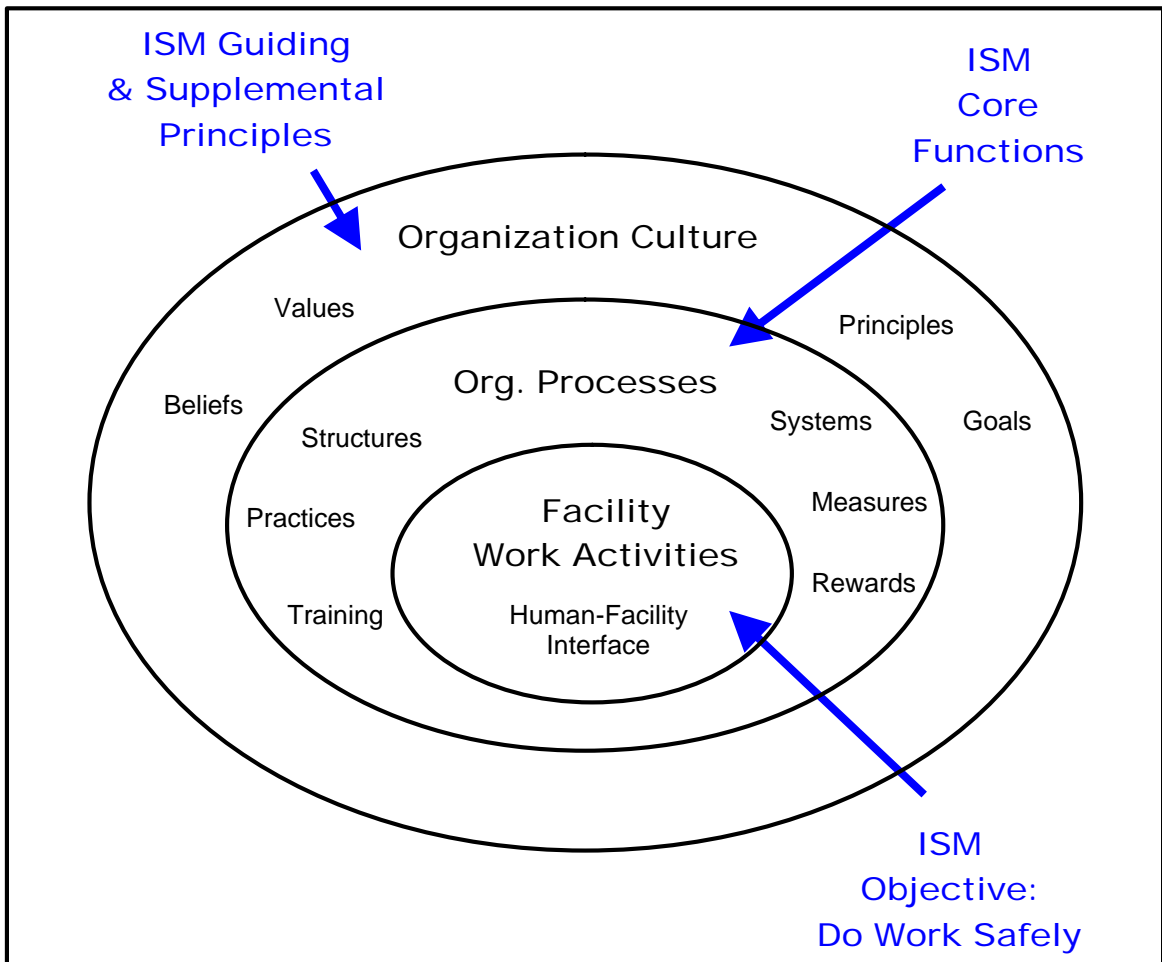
ISM Guiding & Supplemental Principles

ISM Core Functions

Organization Culture

Values

Principles

Beliefs

Goals

Org. Processes

Structures

Systems

Practices

Measures

Training

Rewards

Facility Work Activities

Human-Facility Interface

ISM Objective: Do Work Safely